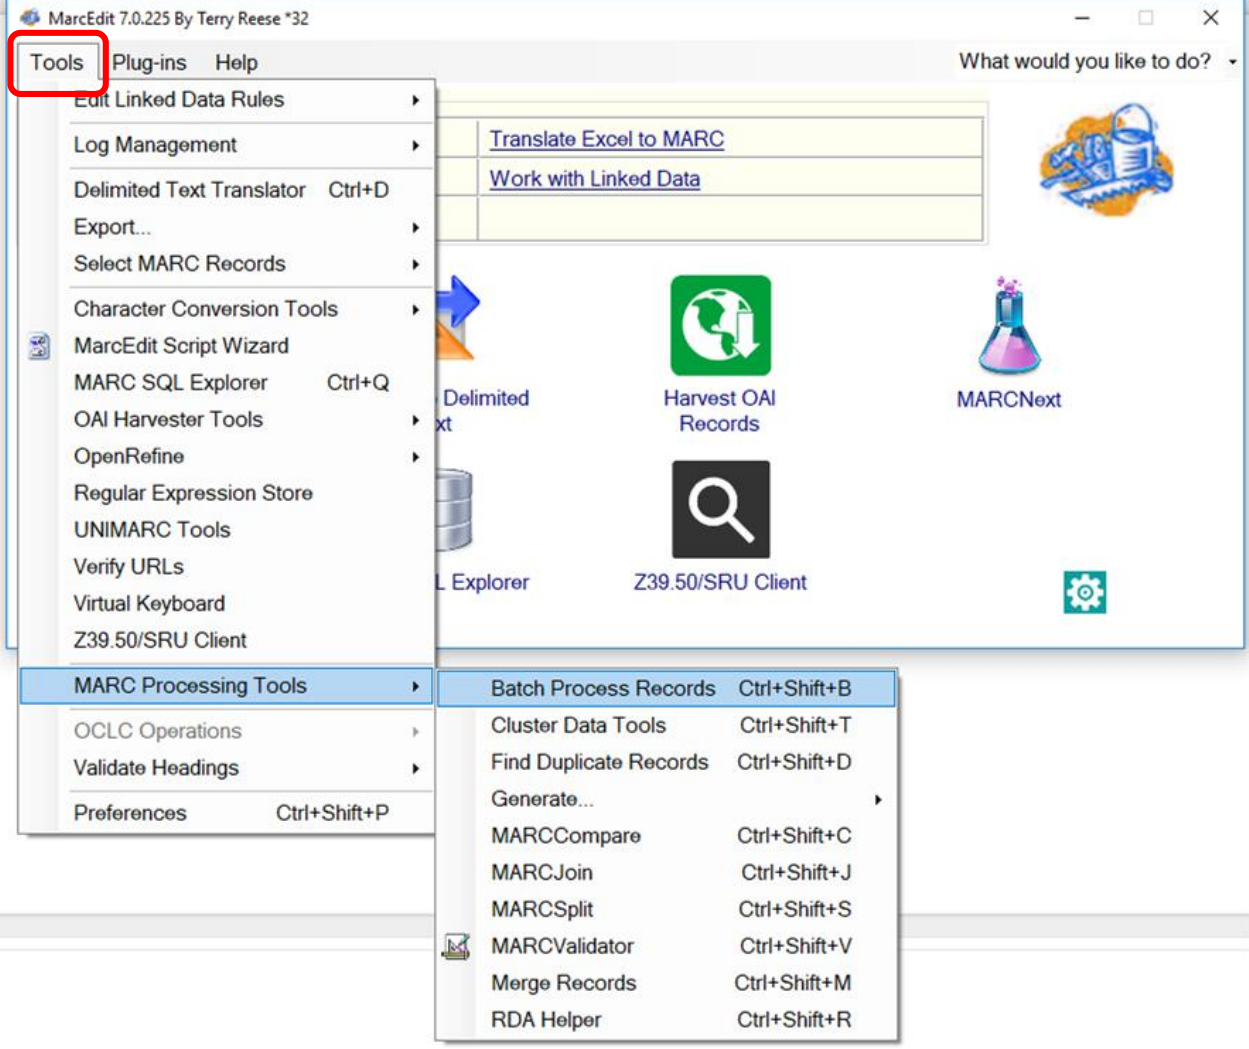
MarcEdit 7.0.225 By Terry Reese *32

Tools Plug-ins Help

What would you like to do?

Edit Linked Data Rules
Log Management
Delimited Text Translator Ctrl+D
Export...
Select MARC Records
Character Conversion Tools
MarcEdit Script Wizard
MARC SQL Explorer Ctrl+Q
OAI Harvester Tools
OpenRefine
Regular Expression Store
UNIMARC Tools
Verify URLs
Virtual Keyboard
Z39.50/SRU Client
MARC Processing Tools
OCLC Operations
Validate Headings
Preferences Ctrl+Shift+P

Translate Excel to MARC
Work with Linked Data

Delimited
xt

Harvest OAI Records

MARCNext

L Explorer

Z39.50/SRU Client

Batch Process Records Ctrl+Shift+B
Cluster Data Tools Ctrl+Shift+T
Find Duplicate Records Ctrl+Shift+D
Generate...
MARCCompare Ctrl+Shift+C
MARCJoin Ctrl+Shift+J
MARCSplit Ctrl+Shift+S
MARCValidator Ctrl+Shift+V
Merge Records Ctrl+Shift+M
RDA Helper Ctrl+Shift+R